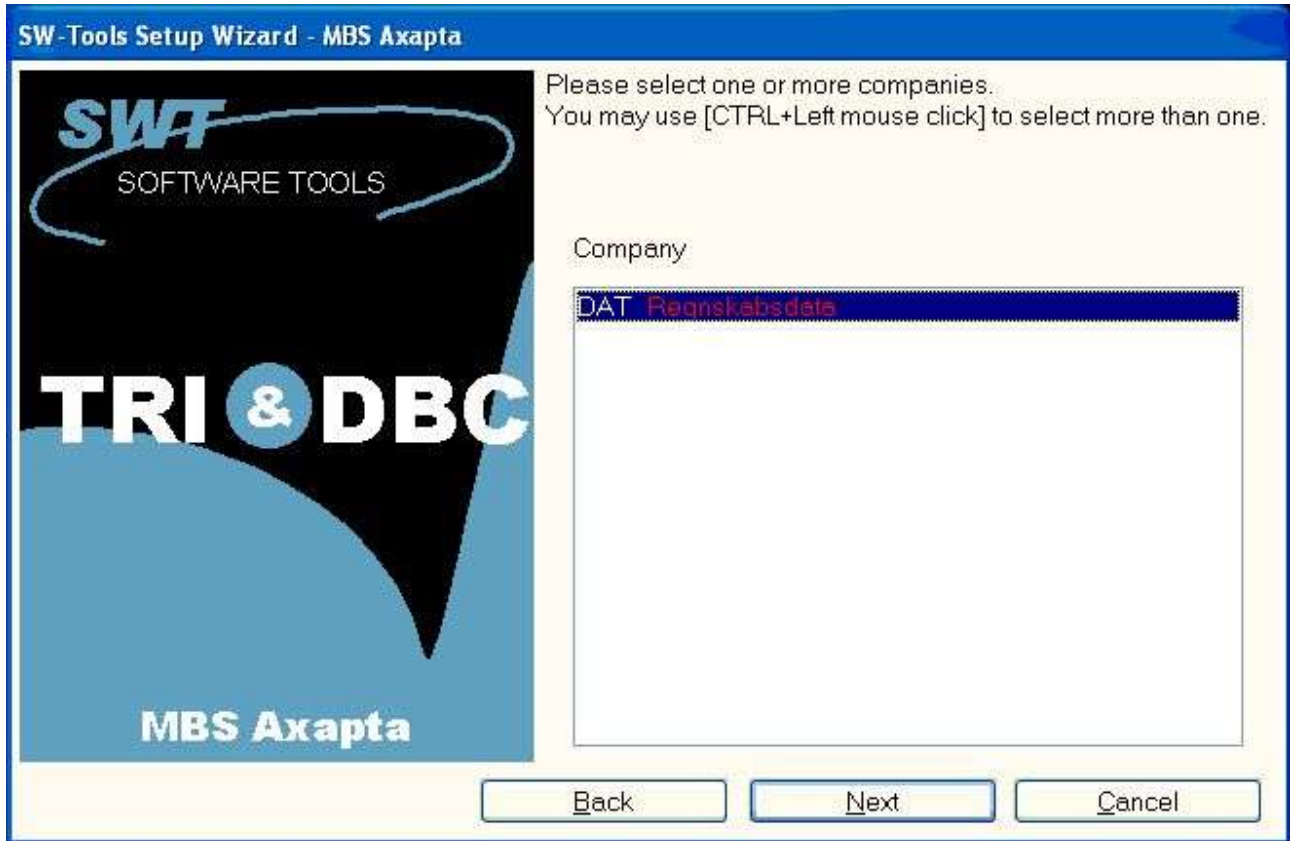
SW-Tools Setup Wizard - MBS Axapta

SWT
SOFTWARE TOOLS

TRI & DBC

MBS Axapta

Please select one or more companies.
You may use [CTRL+Left mouse click] to select more than one.

Company

DAT Regnskabsdata

Back
Next
Cancel